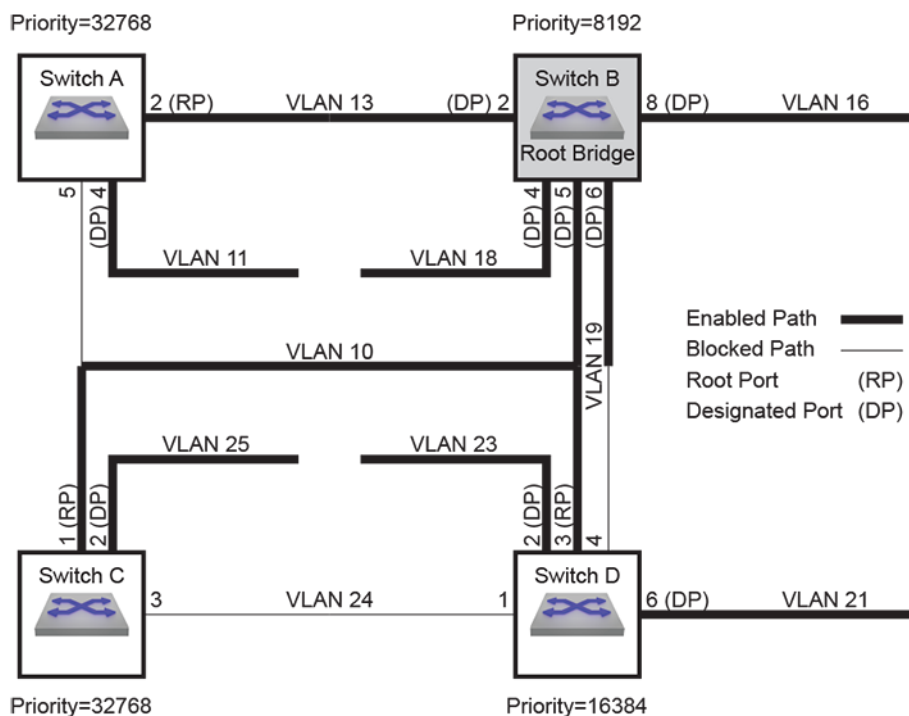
Priority=32768

Priority=8192

Switch A

2 (RP)

VLAN 13

(DP) 2

Switch B

Root Bridge

8 (DP)

VLAN 16

5

(DP) 4

(DP) 4

(DP) 5

(DP) 6

VLAN 11

VLAN 18

Enabled Path

Blocked Path

Root Port (RP)

Designated Port (DP)

VLAN 10

VLAN 19

VLAN 25

VLAN 23

1 (RP)

2 (DP)

2 (DP)

3 (RP)

4

Switch C

3

VLAN 24

1

Switch D

6 (DP)

VLAN 21

Priority=32768

Priority=16384